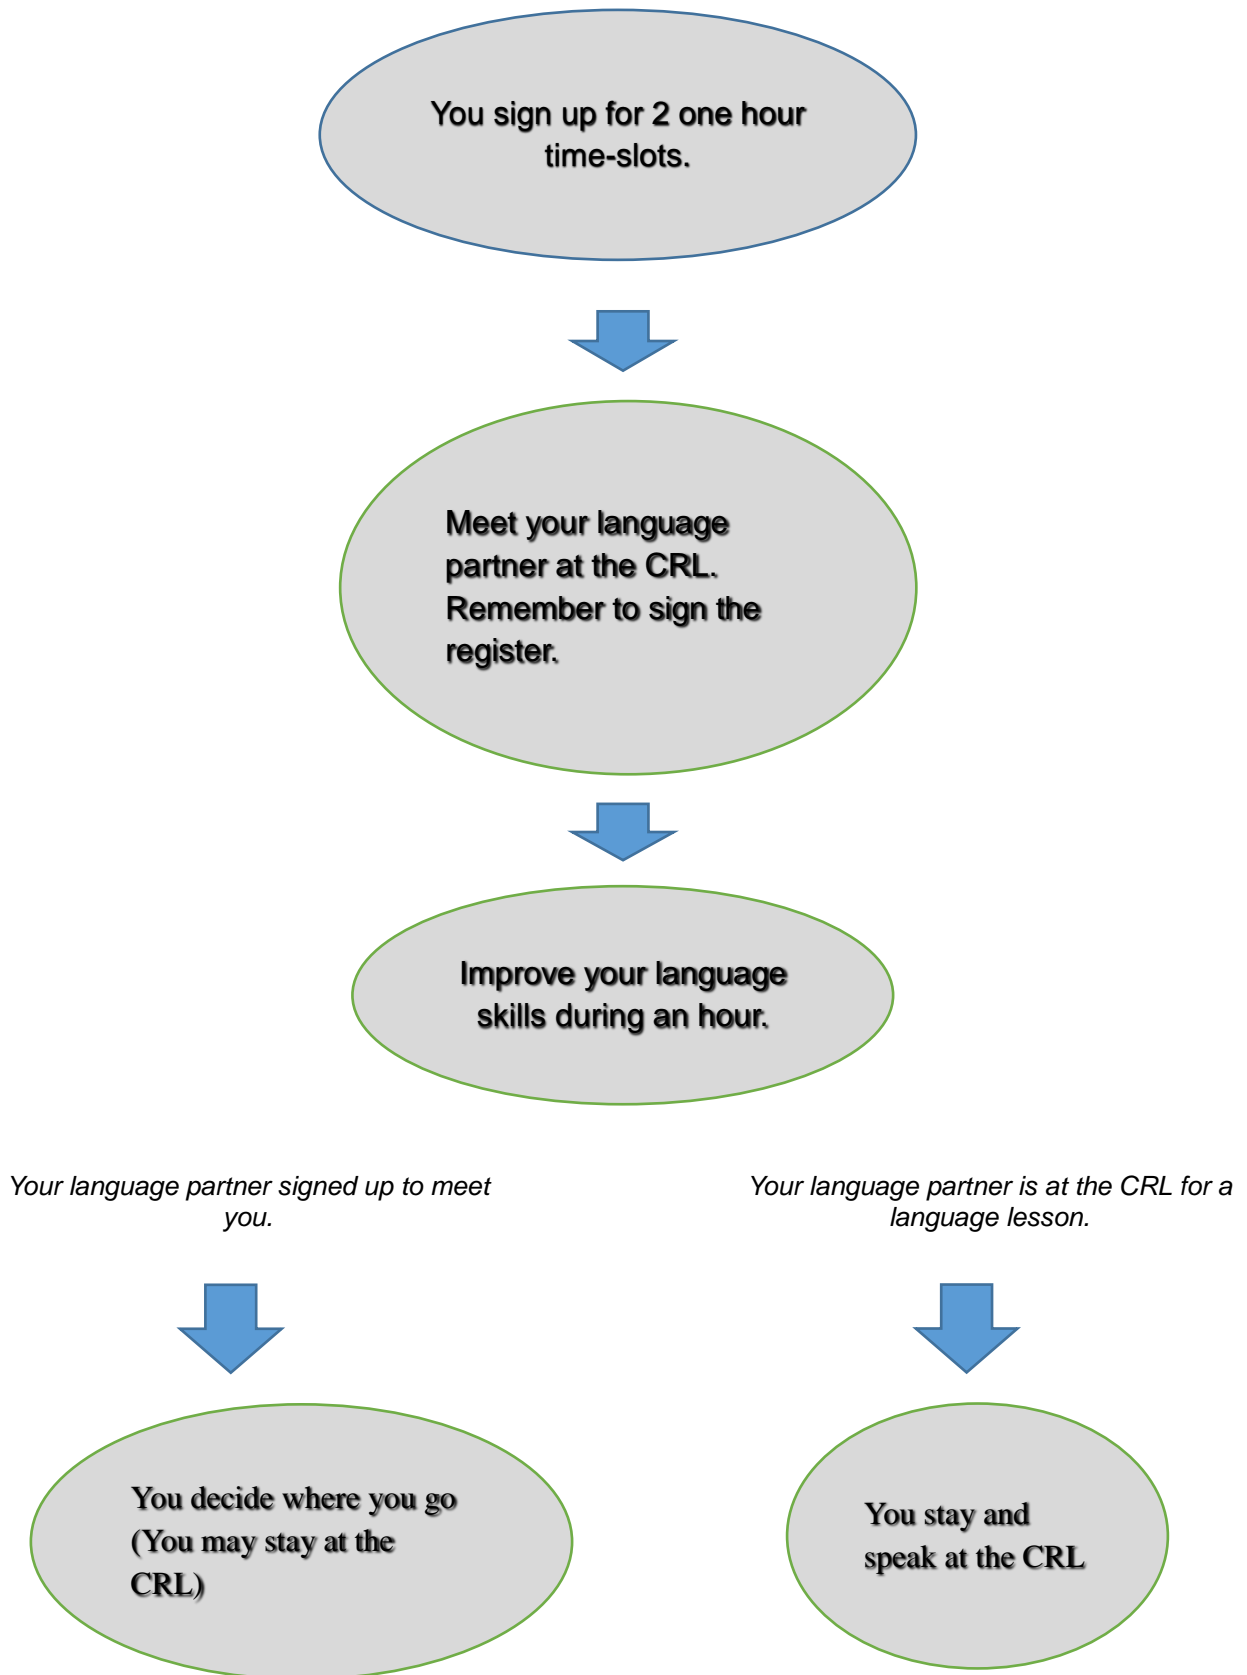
You sign up for 2 one hour time-slots.

Meet your language partner at the CRL. Remember to sign the register.

Improve your language skills during an hour.

Your language partner signed up to meet you.

Your language partner is at the CRL for a language lesson.

You decide where you go (You may stay at the CRL)

You stay and speak at the CRL